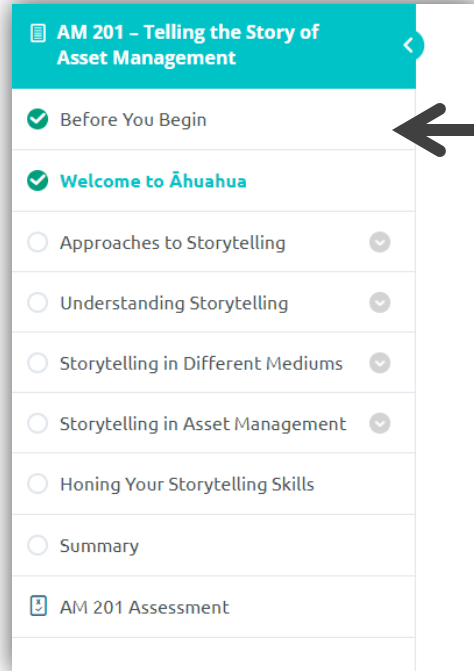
AM 201 – Telling the Story of Asset Management

Before You Begin

Welcome to Āhuahua

Approaches to Storytelling

Understanding Storytelling

Storytelling in Different Mediums

Storytelling in Asset Management

Honing Your Storytelling Skills

Summary

AM 201 Assessment